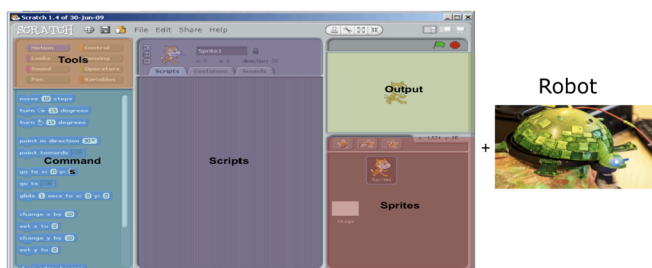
Scratch 1.4 of 30-Jun-09

SCRATCH

File Edit Share Help

Motion Control
Looks Sensing
Sound Operators
Pen Variables

Tools

Sprite1

Scripts Costumes Sounds

move 10 steps
turn 15 degrees
turn 15 degrees
point in direction 90
point towards
go to x: 0 y: 0
go to
glide 1 secs to x: 0 y: 0
change x by 10
set x to 0
change y by 10
set y to 0

Command

Scripts

Output

Sprites

Sprite1

Stage

+

Robot